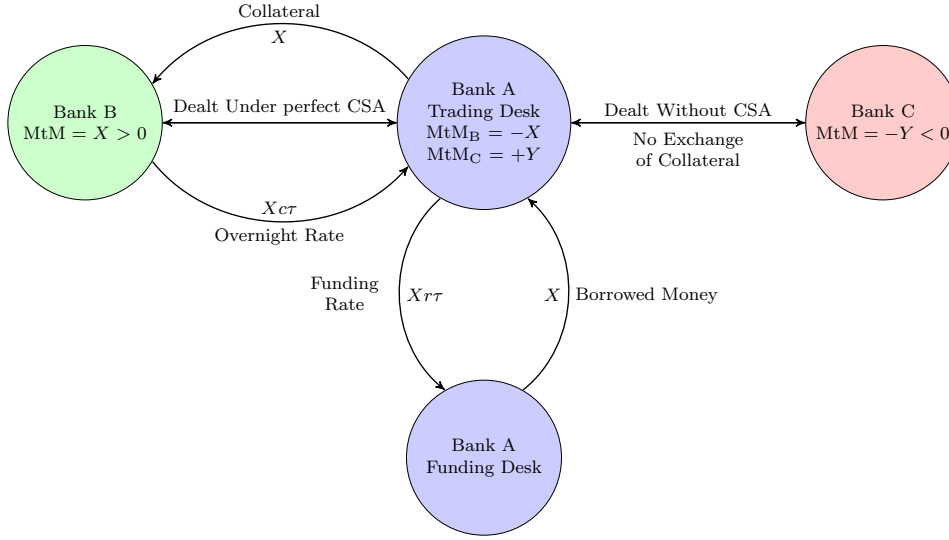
Collateral
$X$

Bank B
$\text{MtM} = X > 0$

Dealt Under perfect CSA

Bank A
Trading Desk
$\text{MtM}_\text{B} = -X$
$\text{MtM}_\text{C} = +Y$

Dealt Without CSA

No Exchange
of Collateral

Bank C
$\text{MtM} = -Y < 0$

$Xc\tau$
Overnight Rate

Funding
Rate

$Xr\tau$

$X$ Borrowed Money

Bank A
Funding Desk